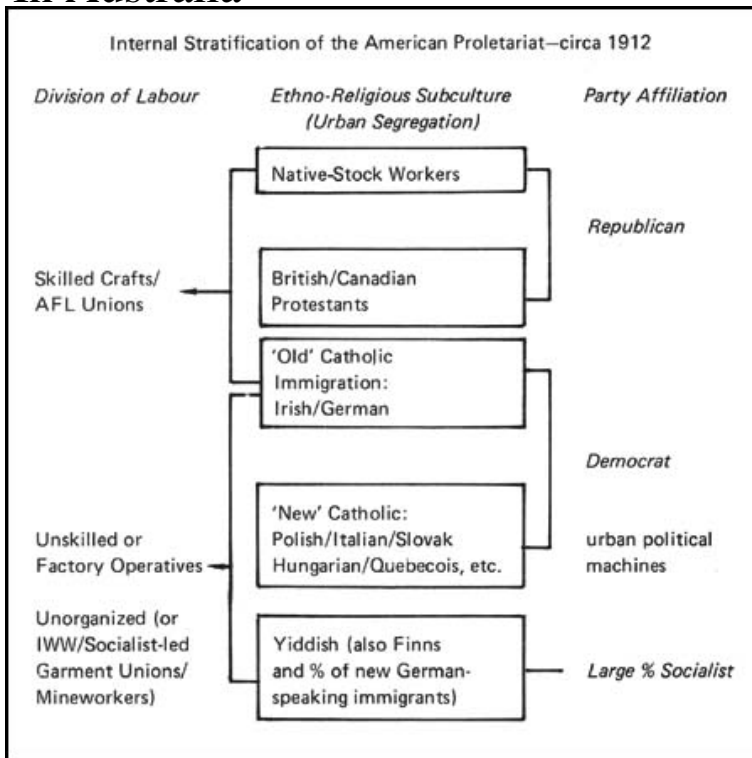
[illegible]

Internal Stratification of the American Proletariat—circa 1912

Division of Labour

Ethno-Religious Subculture (Urban Segregation)

Party Affiliation

Native-Stock Workers

Republican

Skilled Crafts/ AFL Unions

British/Canadian Protestants

'Old' Catholic Immigration: Irish/German

Democrat

Unskilled or Factory Operatives

'New' Catholic: Polish/Italian/Slovak Hungarian/Quebecois, etc.

urban political machines

Unorganized (or IWW/Socialist-led Garment Unions/ Mineworkers)

Yiddish (also Finns and % of new German-speaking immigrants)

Large % Socialist